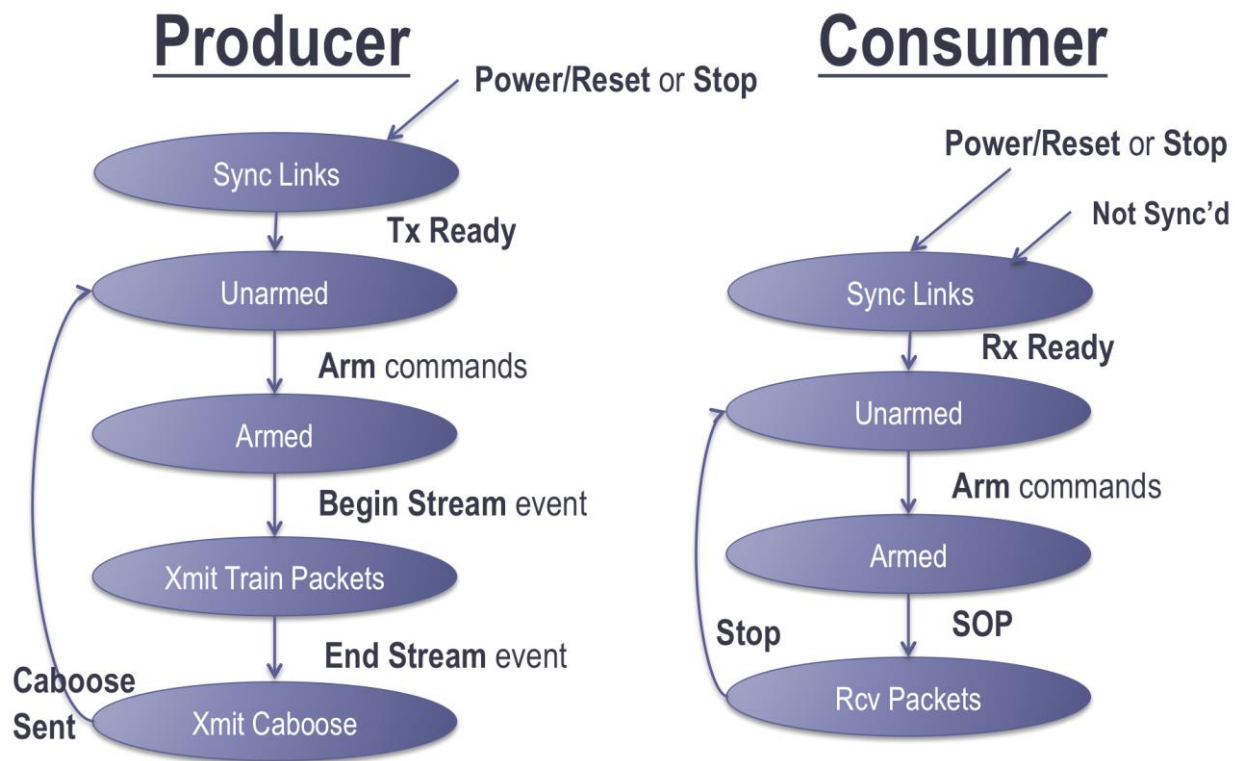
Producer

Power/Reset or Stop

Sync Links

Tx Ready

Unarmed

Arm commands

Armed

Begin Stream event

Xmit Train Packets

End Stream event

Caboose Sent

Xmit Caboose

Consumer

Power/Reset or Stop

Not Sync'd

Sync Links

Rx Ready

Unarmed

Arm commands

Armed

Stop

SOP

Rcv Packets